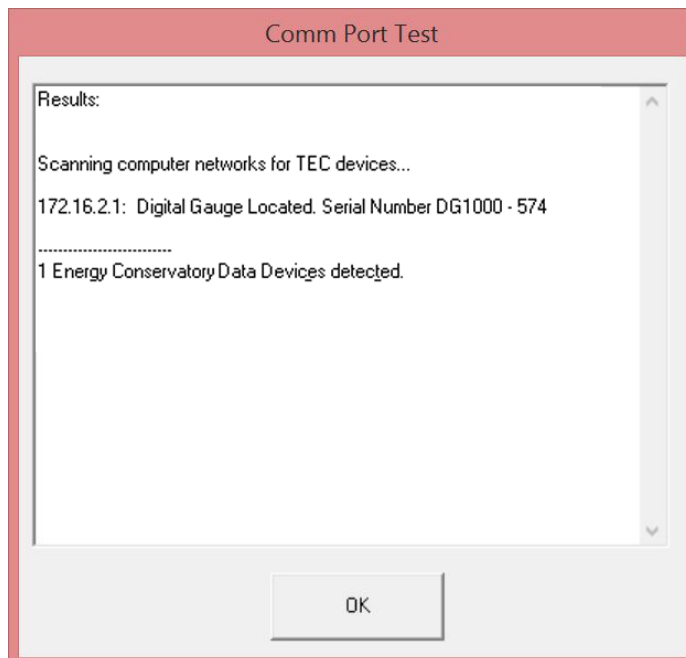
Comm Port Test

Results:

Scanning computer networks for TEC devices...

172.16.2.1: Digital Gauge Located. Serial Number DG1000 - 574

------------------------------
1 Energy Conservatory Data Devices detected.

OK